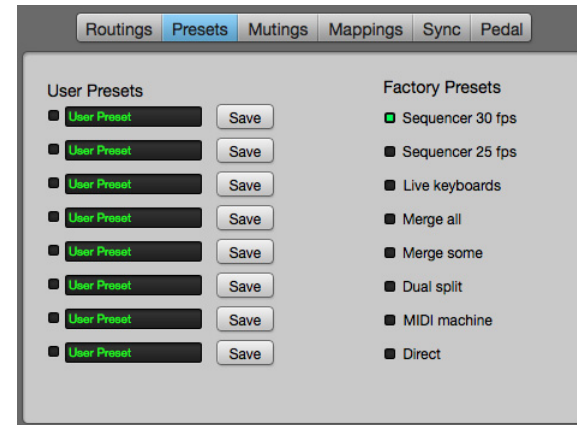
Routings Presets Mutings Mappings Sync Pedal

User Presets

User Preset Save
User Preset Save
User Preset Save
User Preset Save
User Preset Save
User Preset Save
User Preset Save
User Preset Save

Factory Presets

Sequencer 30 fps
Sequencer 25 fps
Live keyboards
Merge all
Merge some
Dual split
MIDI machine
Direct